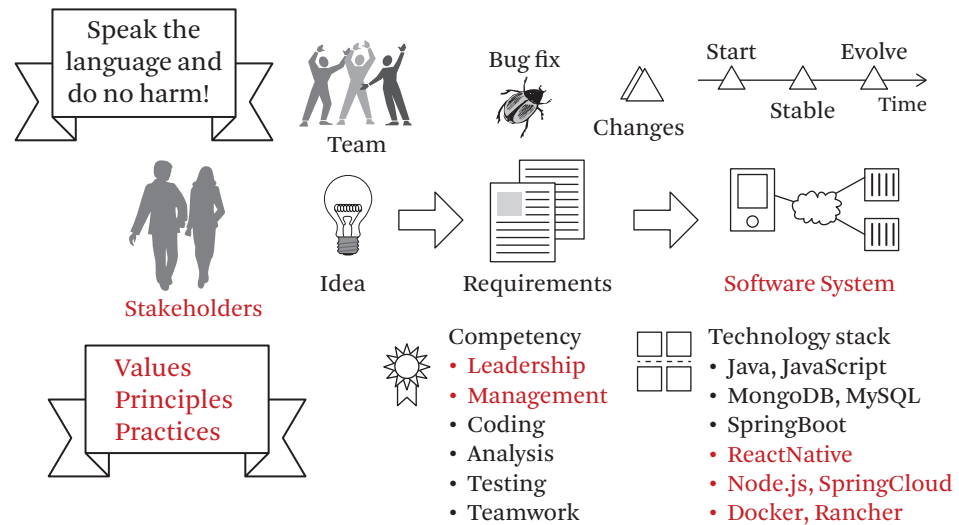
Speak the language and do no harm!

Team

Bug fix

Changes

Start

Stable

Evolve

Time

Stakeholders

Idea

Requirements

Software System

Values
Principles
Practices

Competency
• Leadership
• Management
• Coding
• Analysis
• Testing
• Teamwork

Technology stack
• Java, JavaScript
• MongoDB, MySQL
• SpringBoot
• ReactNative
• Node.js, SpringCloud
• Docker, Rancher